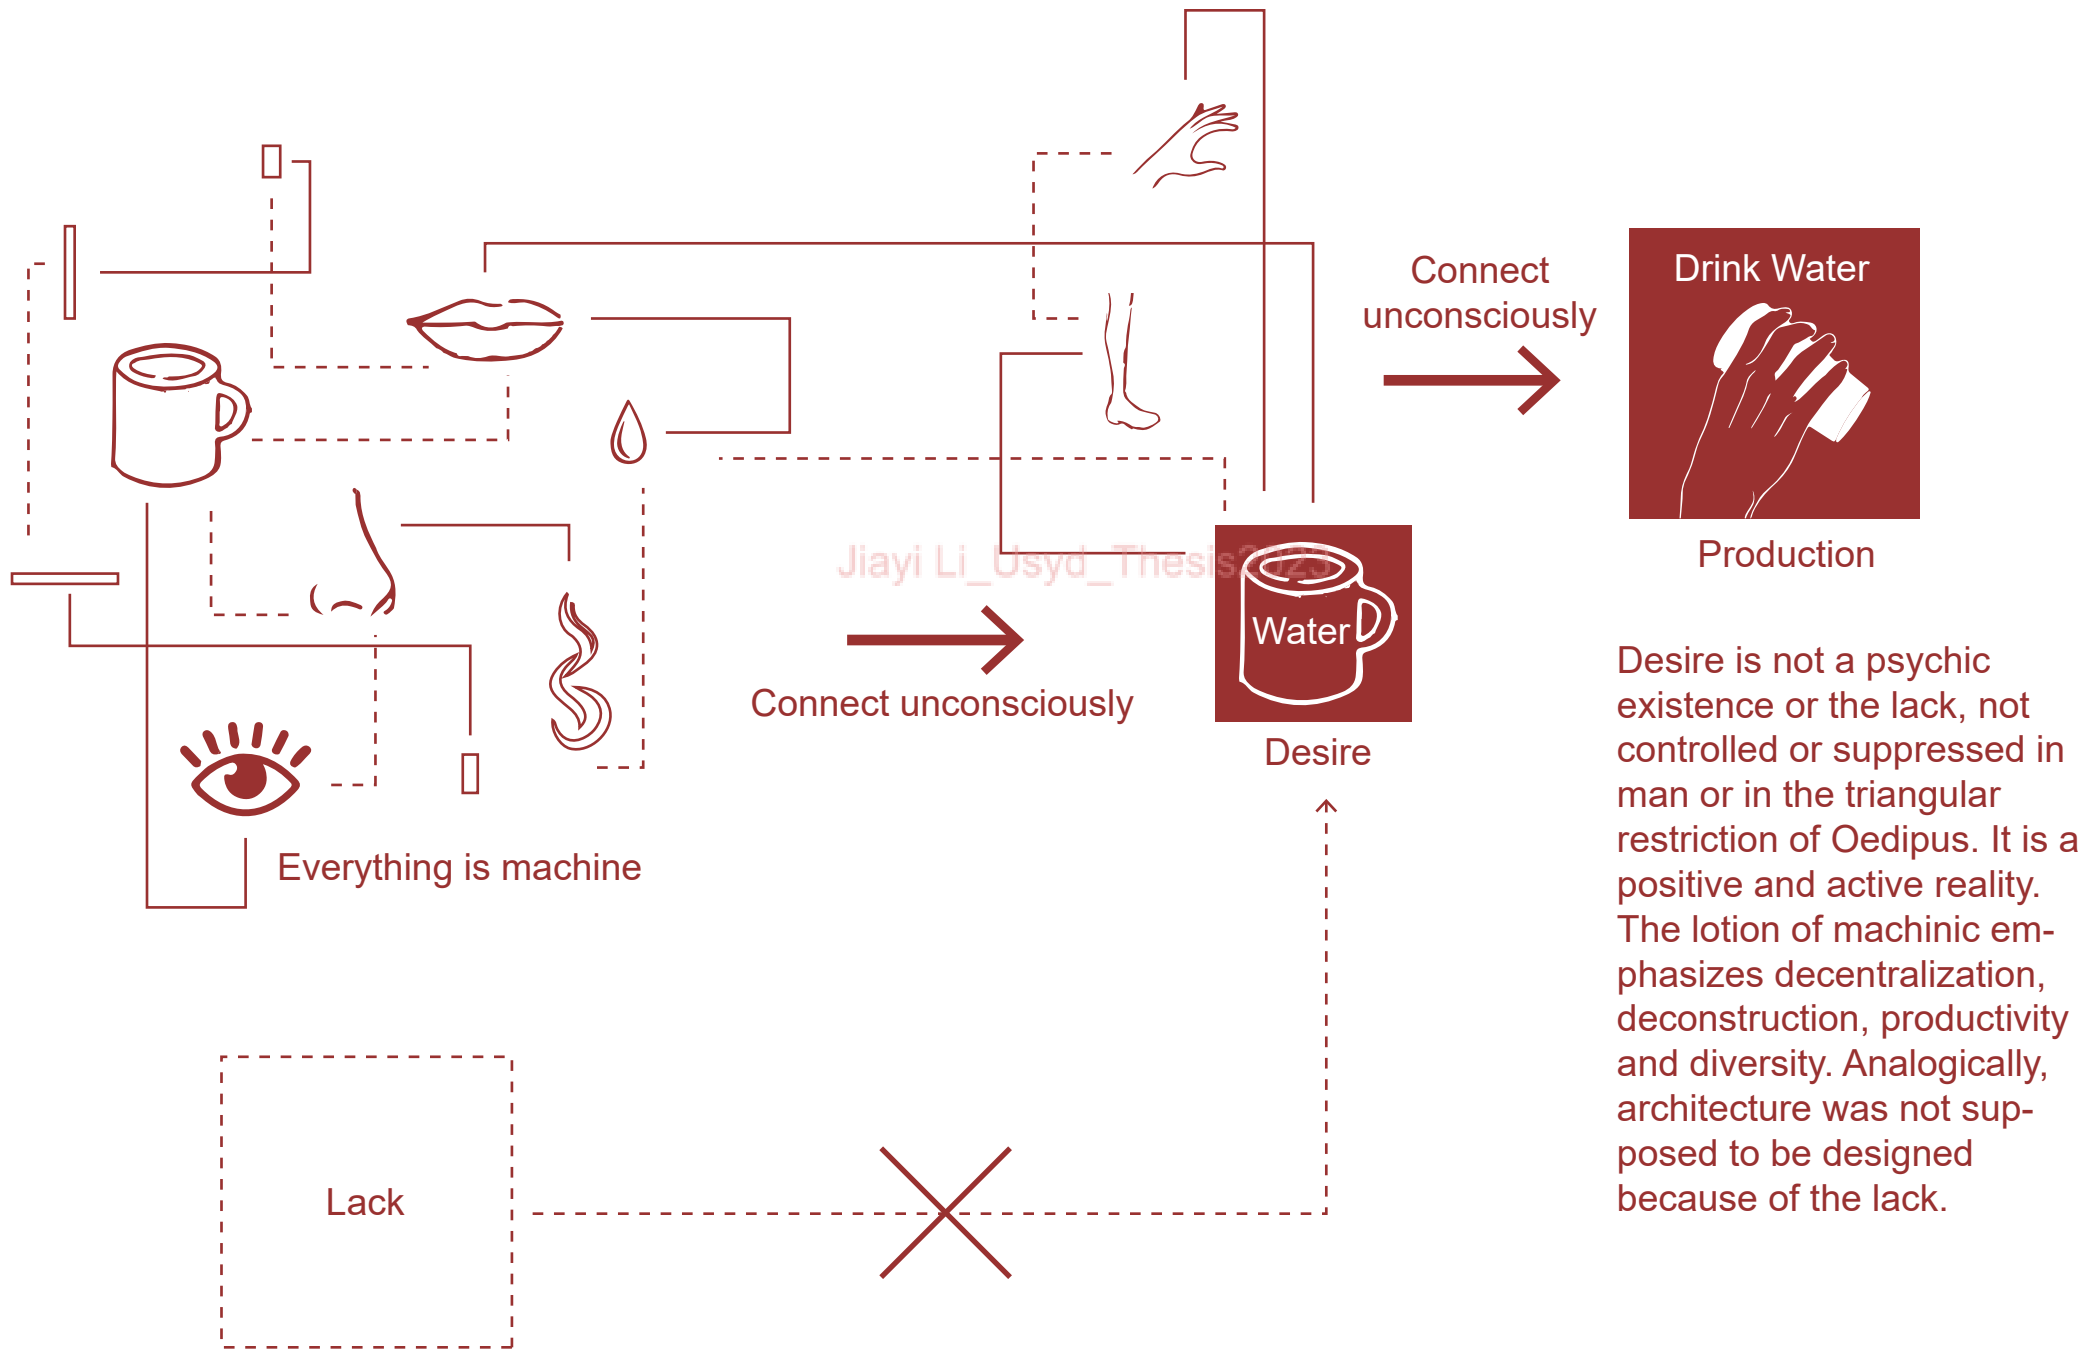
Connect unconsciously

Drink Water

Production

Jiayi Li_Usyd_Thesis2023

Water

Desire

Connect unconsciously

Everything is machine

Desire is not a psychic existence or the lack, not controlled or suppressed in man or in the triangular restriction of Oedipus. It is a positive and active reality. The lotion of machinic emphasizes decentralization, deconstruction, productivity and diversity. Analogically, architecture was not supposed to be designed because of the lack.

Lack